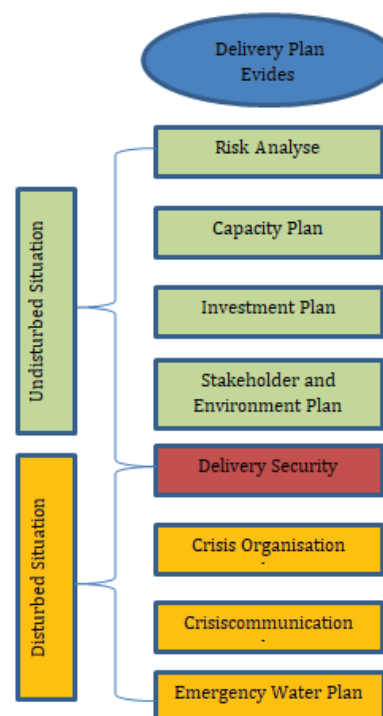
Delivery Plan Evides

Undisturbed Situation

Risk Analyse

Capacity Plan

Investment Plan

Stakeholder and Environment Plan

Delivery Security

Disturbed Situation

Crisis Organisation

Crisiscommunication

Emergency Water Plan